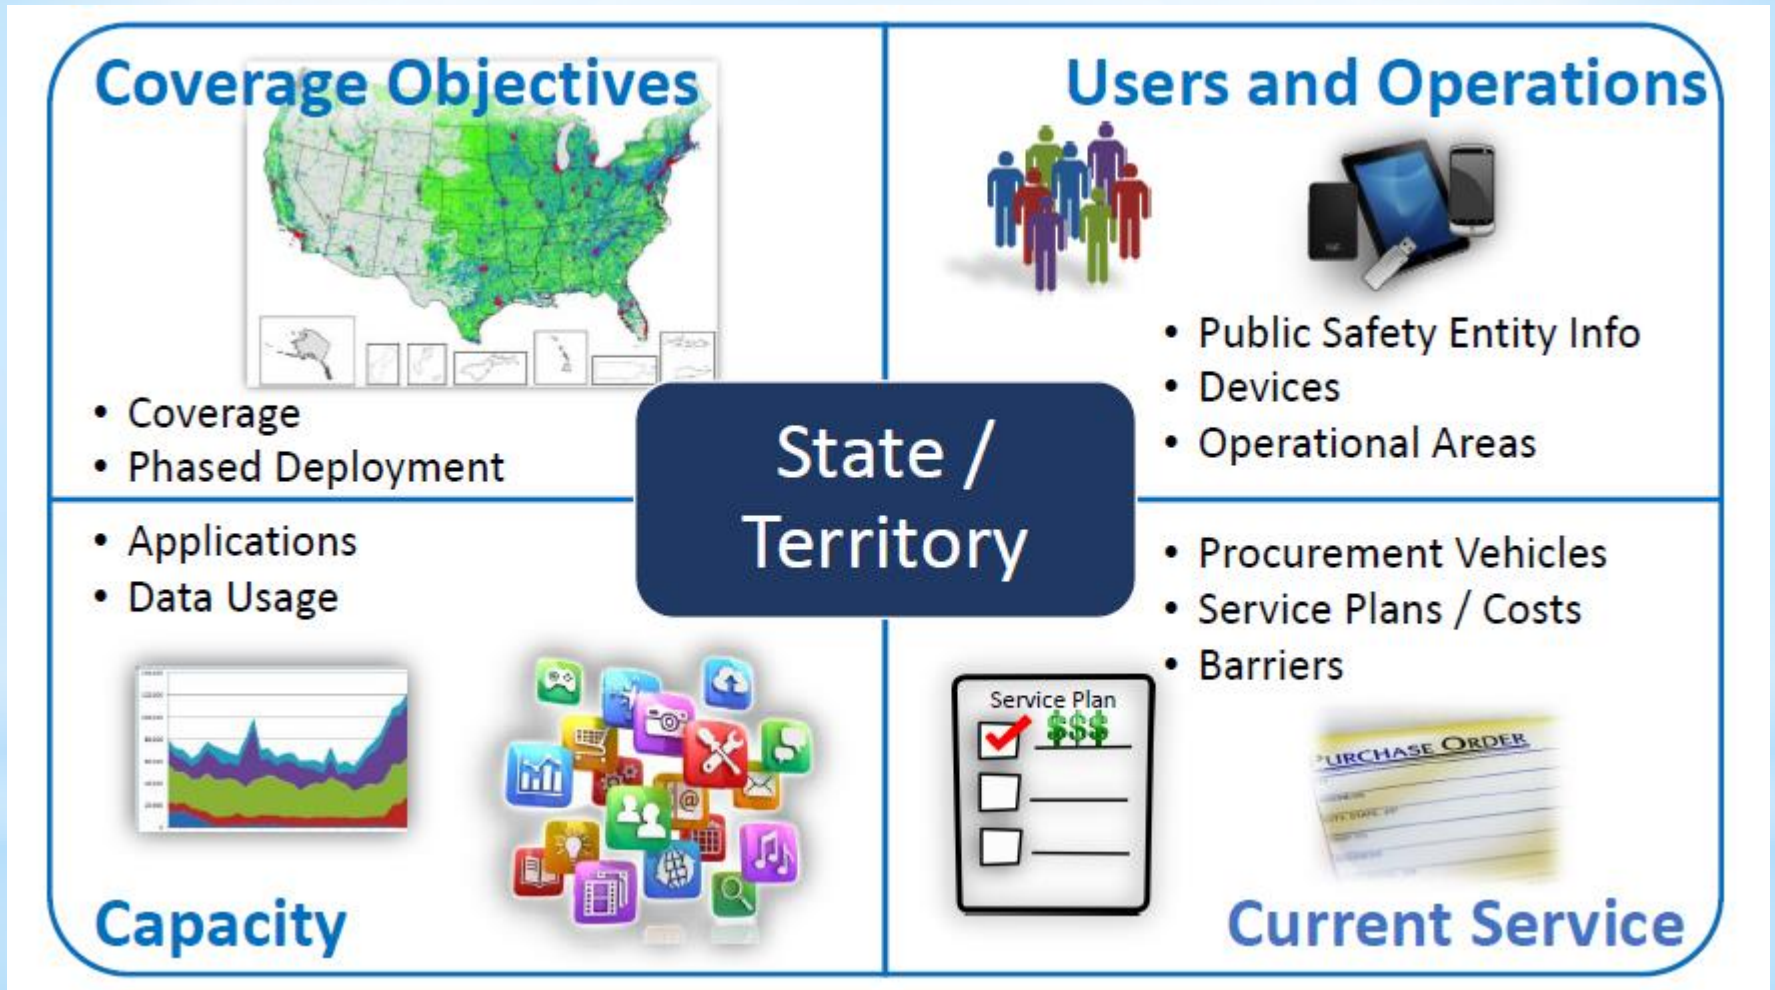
Coverage Objectives

• Coverage
• Phased Deployment

Users and Operations

• Public Safety Entity Info
• Devices
• Operational Areas

State / Territory

• Applications
• Data Usage

Capacity

• Procurement Vehicles
• Service Plans / Costs
• Barriers

Service Plan
$$$

PURCHASE ORDER

Current Service